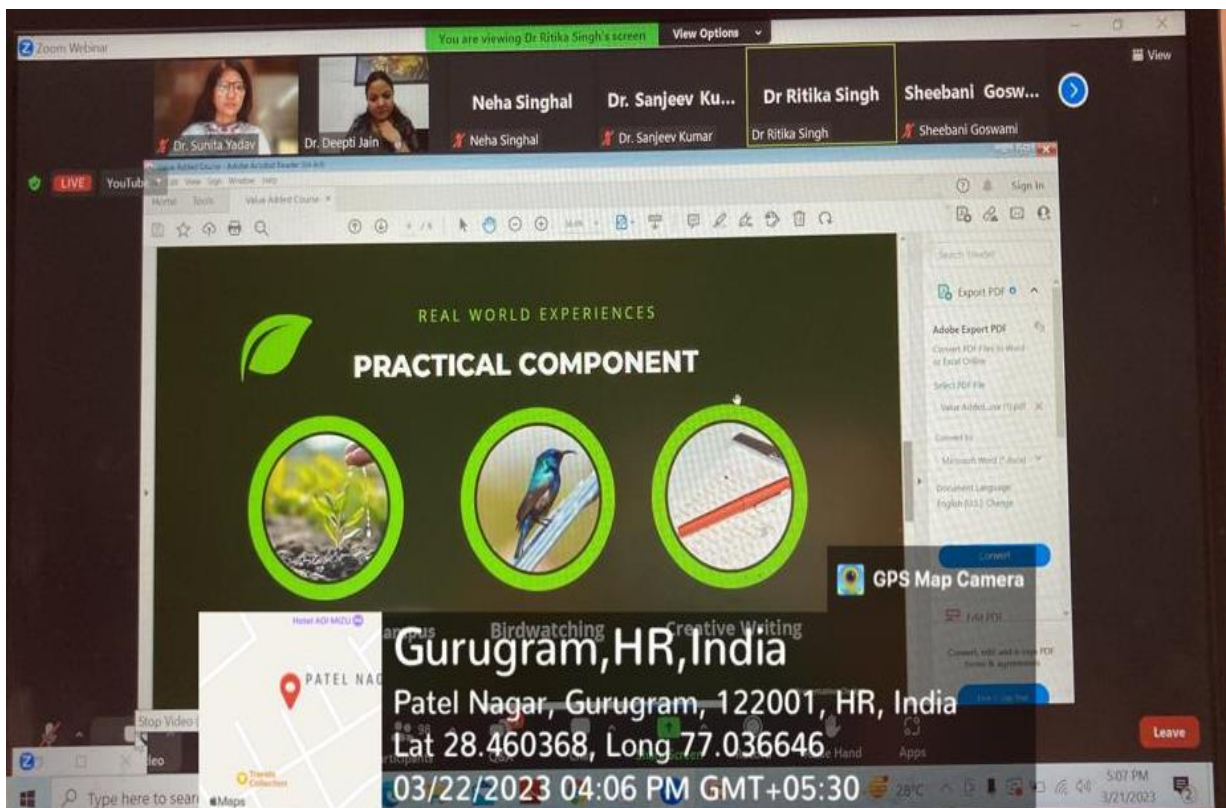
Zoom Webinar

You are viewing Dr Ritika Singh's screen View Options

View

Dr. Sunita Yadav Dr. Deepti Jain

Neha Singhal Dr. Sanjeev Ku... Dr Ritika Singh Sheebani Gosw...

Neha Singhal Dr. Sanjeev Kumar Dr Ritika Singh Sheebani Goswami

LIVE YouTube

Home Tools Value Added Course

Sign In

Export PDF

Adobe Export PDF

Convert PDF Files to Word or Excel Online

Select PDF File

Value Added...(1).pdf

Convert to

Microsoft Word (*.docx)

Document Language English (US) Change

Convert

Edit PDF

REAL WORLD EXPERIENCES

PRACTICAL COMPONENT

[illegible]mpus Birdwatching Creative Writing

GPS Map Camera

Hotel ADI MIZU

PATEL NAG

Gurugram,HR,India

Patel Nagar, Gurugram, 122001, HR, India

Lat 28.460368, Long 77.036646

03/22/2023 04:06 PM GMT+05:30

Stop Video

Participants Q&A Raise Hand Apps

Leave

Type here to search

Maps

28°C

5:07 PM
3/21/2023